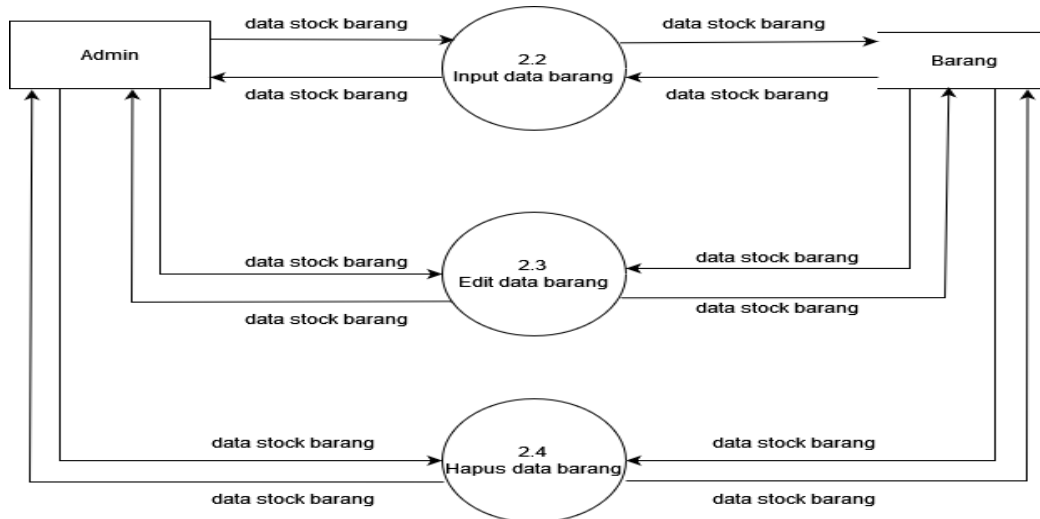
Admin

data stock barang

data stock barang

2.2
Input data barang

data stock barang

data stock barang

Barang

data stock barang

data stock barang

2.3
Edit data barang

data stock barang

data stock barang

data stock barang

data stock barang

2.4
Hapus data barang

data stock barang

data stock barang